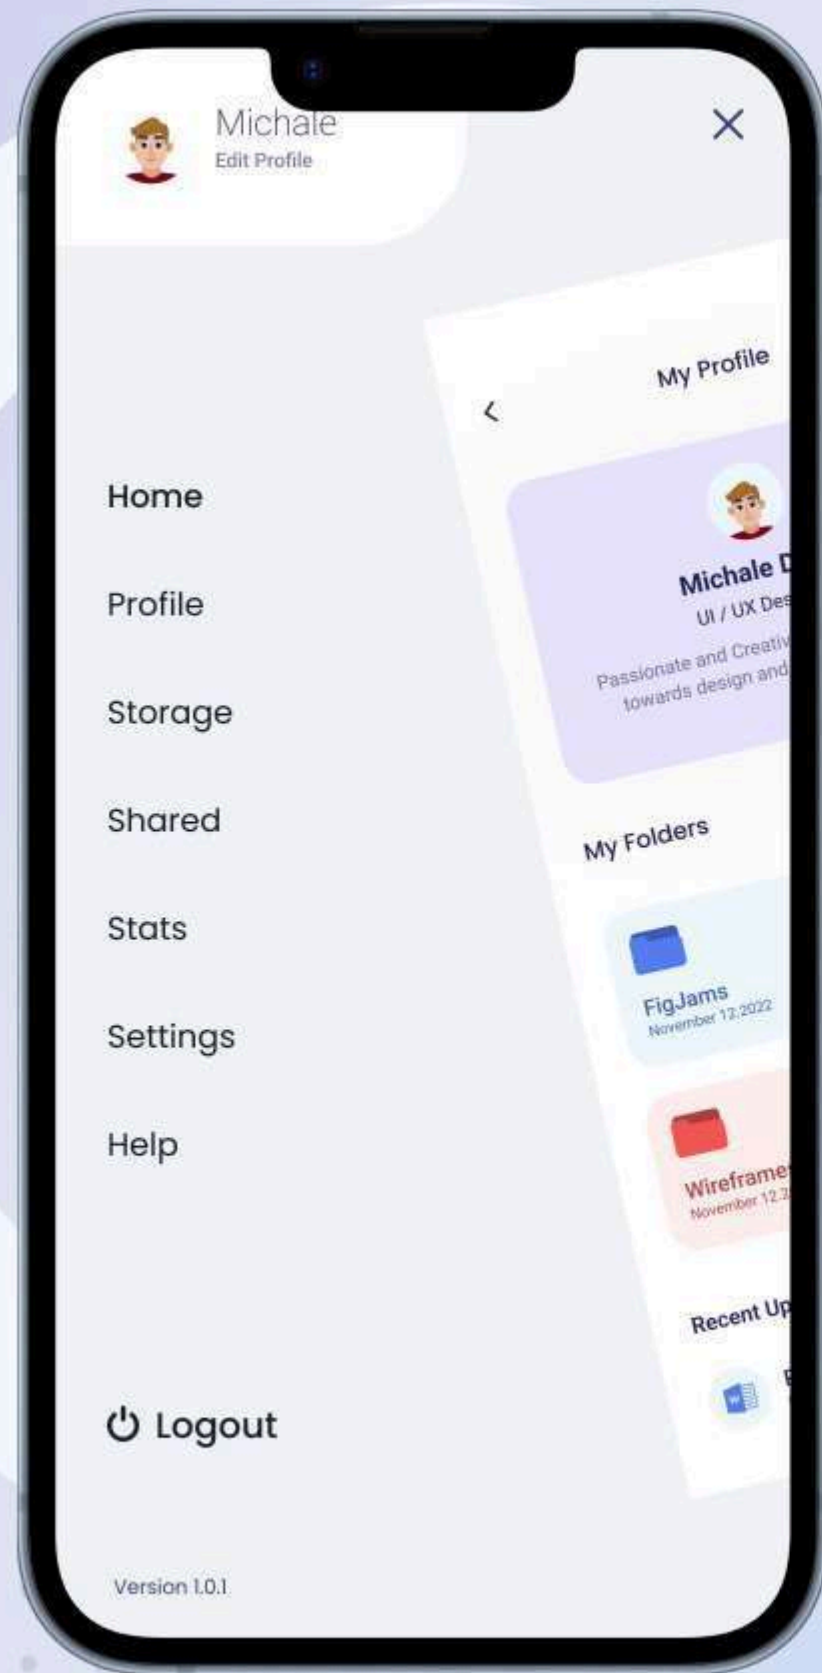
Michale
Edit Profile

×

Home

Profile

Storage

Shared

Stats

Settings

Help

Logout

Version 1.0.1

My Profile

Michale D

UI / UX Des

Passionate and Creativ towards design and

My Folders

FigJams
November 12.2022

Wireframe
November 12.2

Recent Up